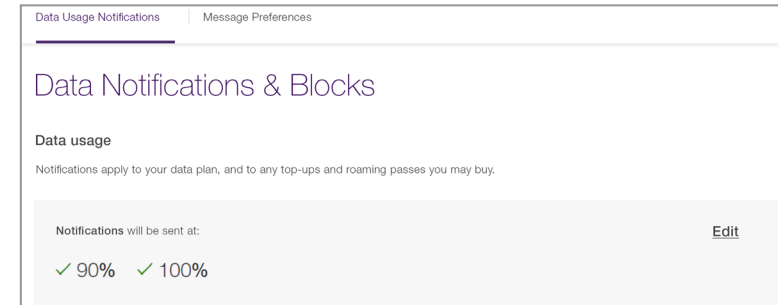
Data Usage Notifications | Message Preferences

Data Notifications & Blocks

Data usage

Notifications apply to your data plan, and to any top-ups and roaming passes you may buy.

Notifications will be sent at:

Edit

✓ 90% ✓ 100%